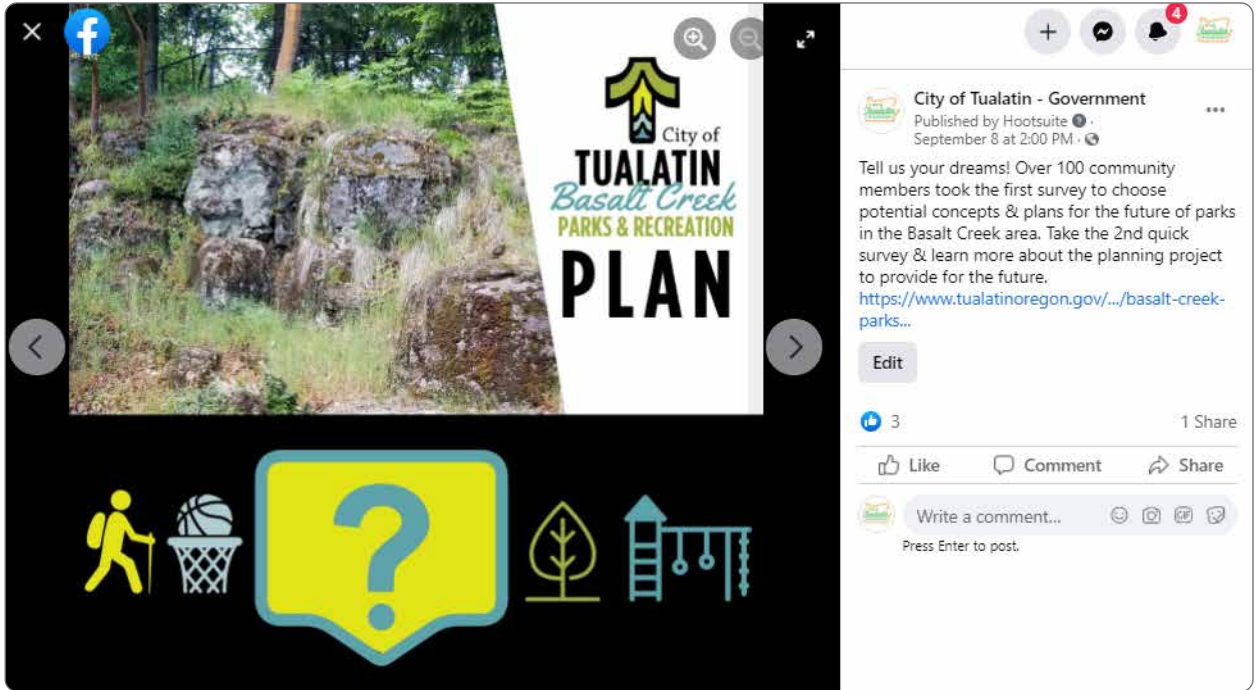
City of
TUALATIN
Basalt Creek
PARKS & RECREATION
PLAN

?

4

City of Tualatin - Government
Published by Hootsuite · September 8 at 2:00 PM ·

Tell us your dreams! Over 100 community members took the first survey to choose potential concepts & plans for the future of parks in the Basalt Creek area. Take the 2nd quick survey & learn more about the planning project to provide for the future.
https://www.tualatinoregon.gov/.../basalt-creek-parks...

Edit

3
1 Share

Like
Comment
Share

Write a comment...
Press Enter to post.